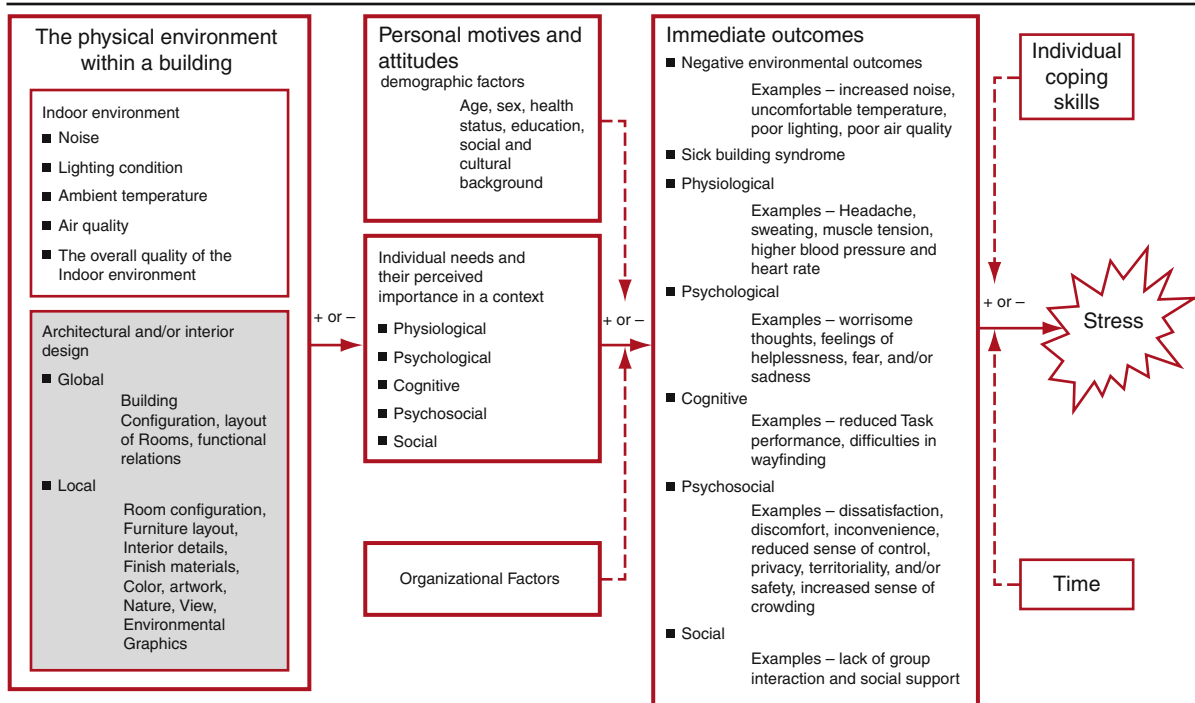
The physical environment within a building

Indoor environment
■ Noise
■ Lighting condition
■ Ambient temperature
■ Air quality
■ The overall quality of the Indoor environment

Architectural and/or interior design
■ Global
Building Configuration, layout of Rooms, functional relations
■ Local
Room configuration, Furniture layout, Interior details, Finish materials, Color, artwork, Nature, View, Environmental Graphics

+ or –

Personal motives and attitudes
demographic factors
Age, sex, health status, education, social and cultural background

Individual needs and their perceived importance in a context
■ Physiological
■ Psychological
■ Cognitive
■ Psychosocial
■ Social

Organizational Factors

+ or –

Immediate outcomes
■ Negative environmental outcomes
Examples – increased noise, uncomfortable temperature, poor lighting, poor air quality
■ Sick building syndrome
■ Physiological
Examples – Headache, sweating, muscle tension, higher blood pressure and heart rate
■ Psychological
Examples – worrisome thoughts, feelings of helplessness, fear, and/or sadness
■ Cognitive
Examples – reduced Task performance, difficulties in wayfinding
■ Psychosocial
Examples – dissatisfaction, discomfort, inconvenience, reduced sense of control, privacy, territoriality, and/or safety, increased sense of crowding
■ Social
Examples – lack of group interaction and social support

Individual coping skills

+ or –

Stress

Time